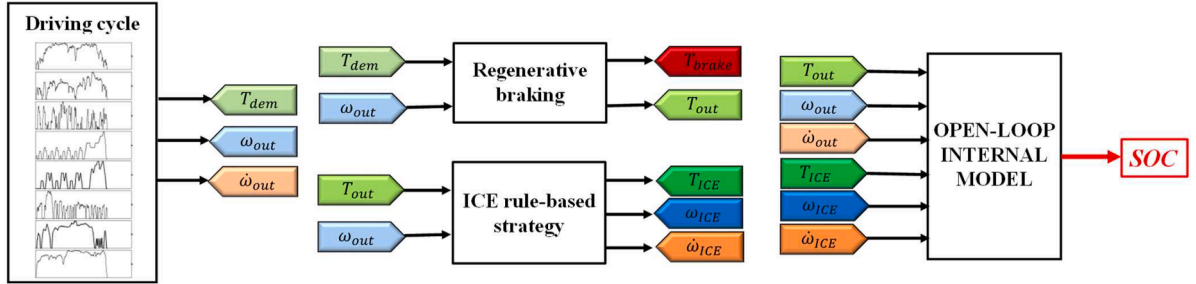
Driving cycle

$T_{dem}$

$\omega_{out}$

$\dot{\omega}_{out}$

$T_{dem}$

$\omega_{out}$

Regenerative braking

$T_{brake}$

$T_{out}$

$T_{out}$

$\omega_{out}$

ICE rule-based strategy

$T_{ICE}$

$\omega_{ICE}$

$\dot{\omega}_{ICE}$

$T_{out}$

$\omega_{out}$

$\dot{\omega}_{out}$

$T_{ICE}$

$\omega_{ICE}$

$\dot{\omega}_{ICE}$

OPEN-LOOP INTERNAL MODEL

SOC